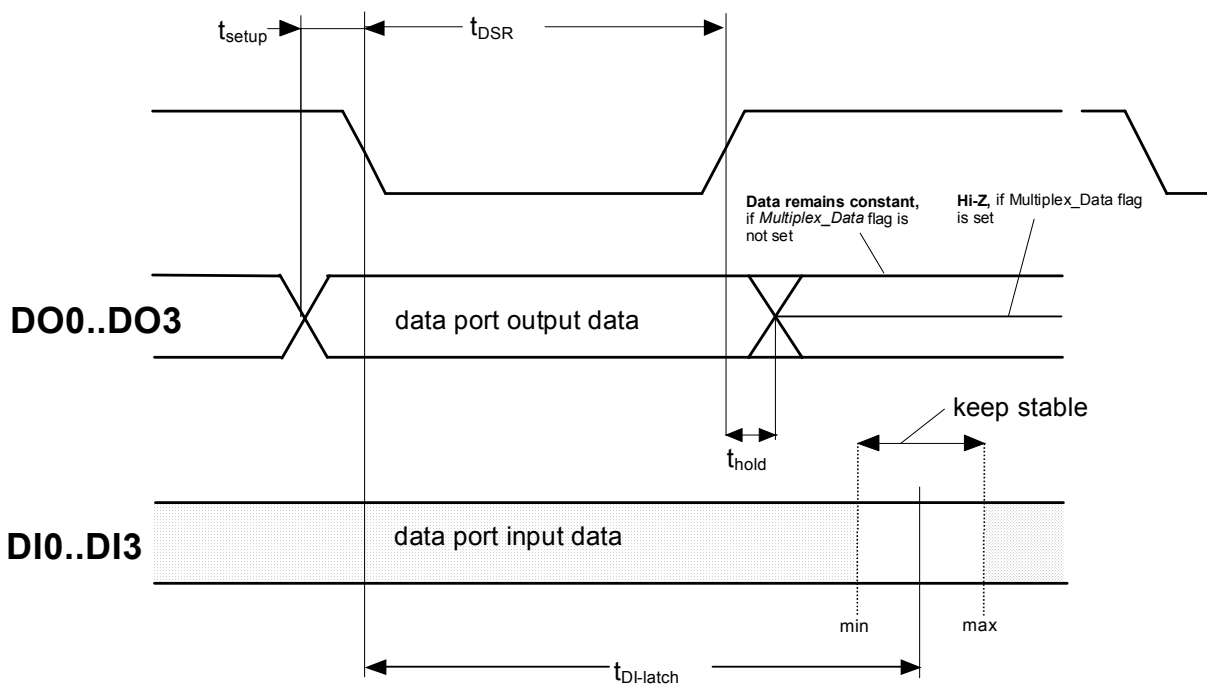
$t_{setup}$

$t_{DSR}$

**Data remains constant,** if *Multiplex_Data* flag is not set

**Hi-Z,** if Multiplex_Data flag is set

DO0..DO3

data port output data

keep stable

$t_{hold}$

DI0..DI3

data port input data

min

max

$t_{DI\text{-}latch}$